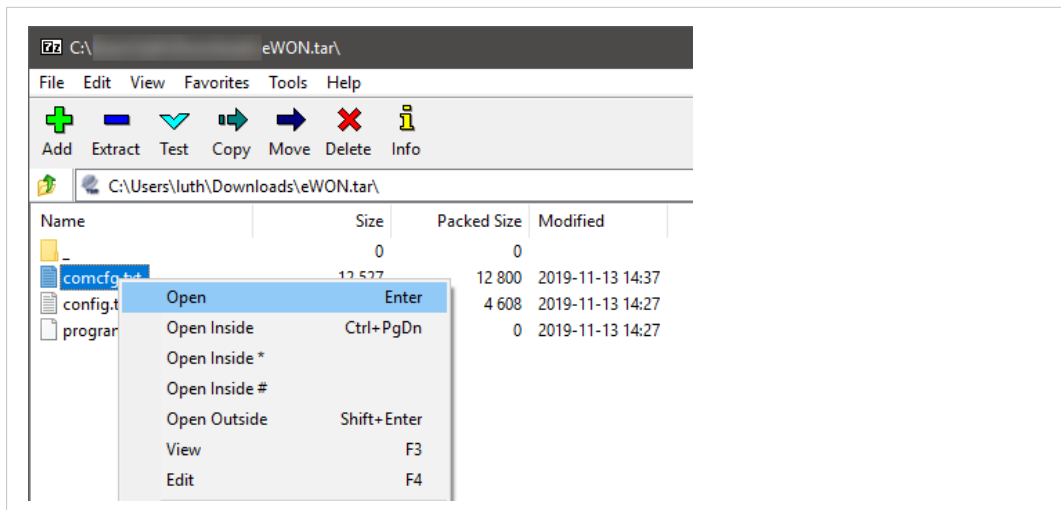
7z C:\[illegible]eWON.tar\

File Edit View Favorites Tools Help

Add Extract Test Copy Move Delete Info

C:\Users\luth\Downloads\eWON.tar\

| Name | Size | Packed Size | Modified |
|---|---|---|---|
| _ | 0 | 0 | |
| comcfg.txt | 12 527 | 12 800 | 2019-11-13 14:37 |
| config.t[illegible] | | 4 608 | 2019-11-13 14:27 |
| progran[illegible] | | 0 | 2019-11-13 14:27 |

Open Enter
Open Inside Ctrl+PgDn
Open Inside *
Open Inside #
Open Outside Shift+Enter
View F3
Edit F4